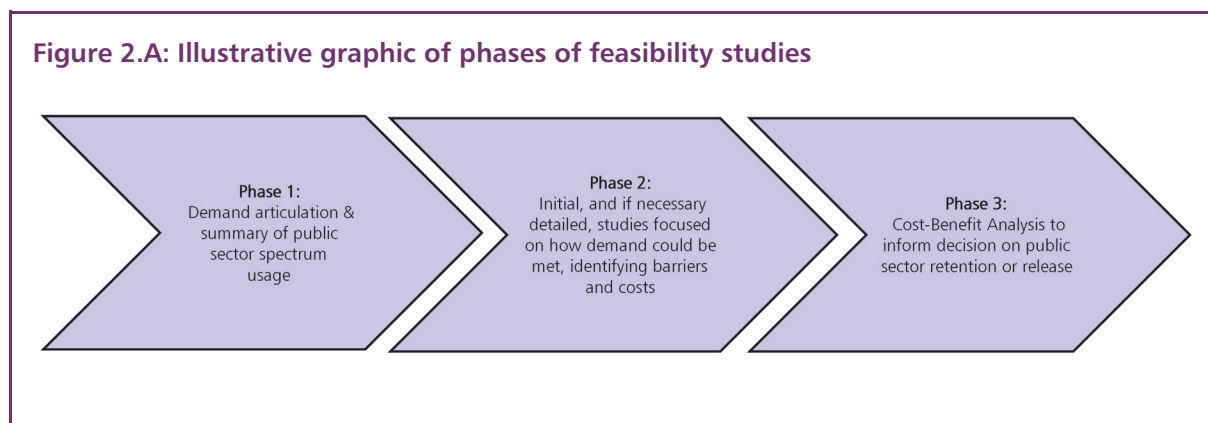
Figure 2.A: Illustrative graphic of phases of feasibility studies

Phase 1:
Demand articulation & summary of public sector spectrum usage

Phase 2:
Initial, and if necessary detailed, studies focused on how demand could be met, identifying barriers and costs

Phase 3:
Cost-Benefit Analysis to inform decision on public sector retention or release